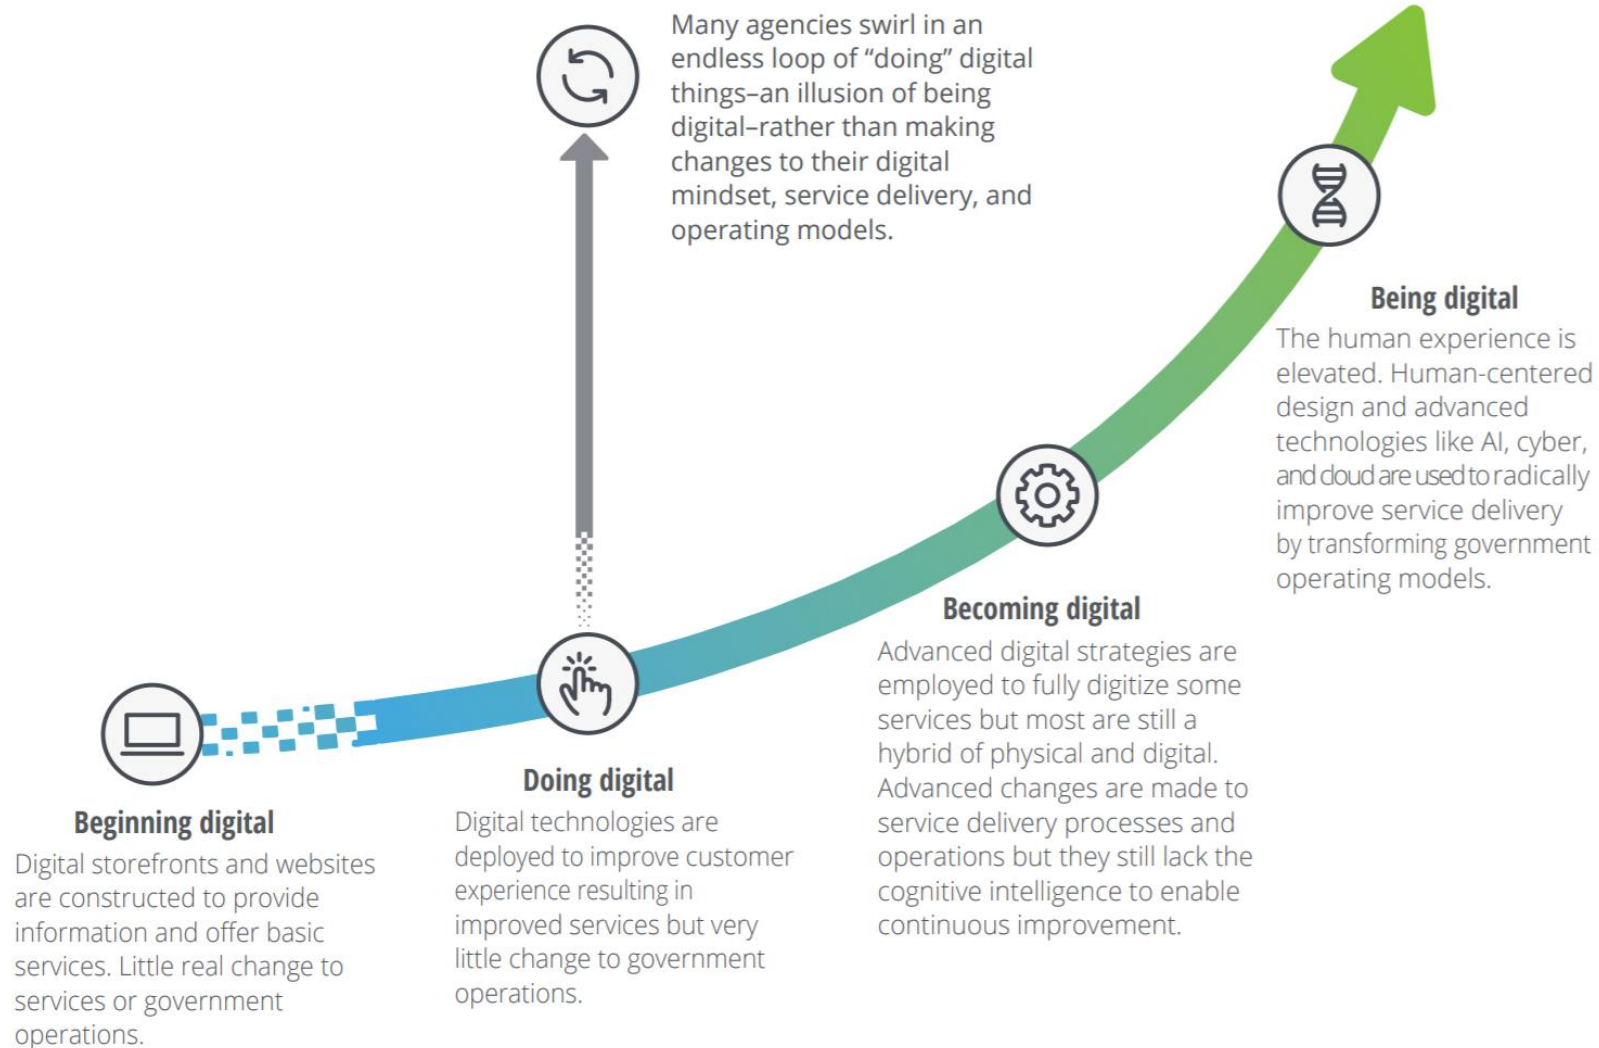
Many agencies swirl in an endless loop of "doing" digital things–an illusion of being digital–rather than making changes to their digital mindset, service delivery, and operating models.

Being digital
The human experience is elevated. Human-centered design and advanced technologies like AI, cyber, and cloud are used to radically improve service delivery by transforming government operating models.

Becoming digital
Advanced digital strategies are employed to fully digitize some services but most are still a hybrid of physical and digital. Advanced changes are made to service delivery processes and operations but they still lack the cognitive intelligence to enable continuous improvement.

Doing digital
Digital technologies are deployed to improve customer experience resulting in improved services but very little change to government operations.

Beginning digital
Digital storefronts and websites are constructed to provide information and offer basic services. Little real change to services or government operations.